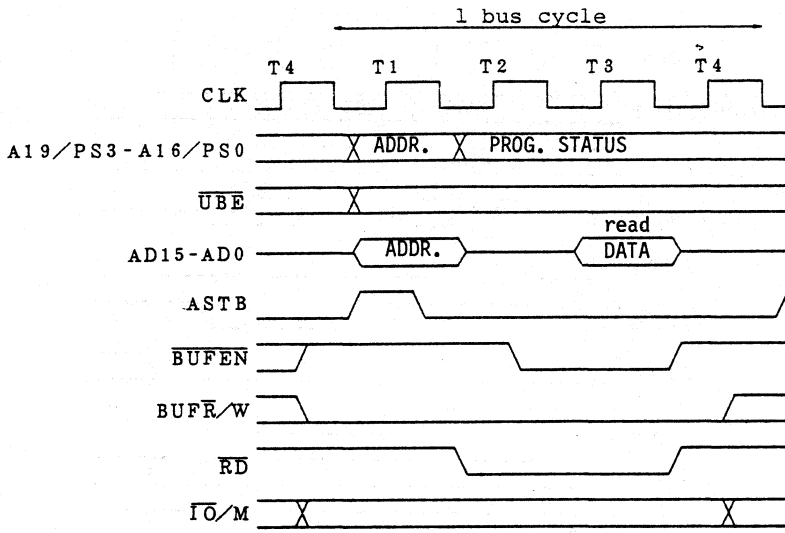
1 bus cycle

T4 T1 T2 T3 T4

CLK

A19/PS3-A16/PS0

ADDR.

PROG. STATUS

$\overline{UBE}$

AD15-AD0

ADDR.

read

DATA

ASTB

$\overline{BUFEN}$

BUF$\overline{R}$/W

$\overline{RD}$

$\overline{IO}$/M